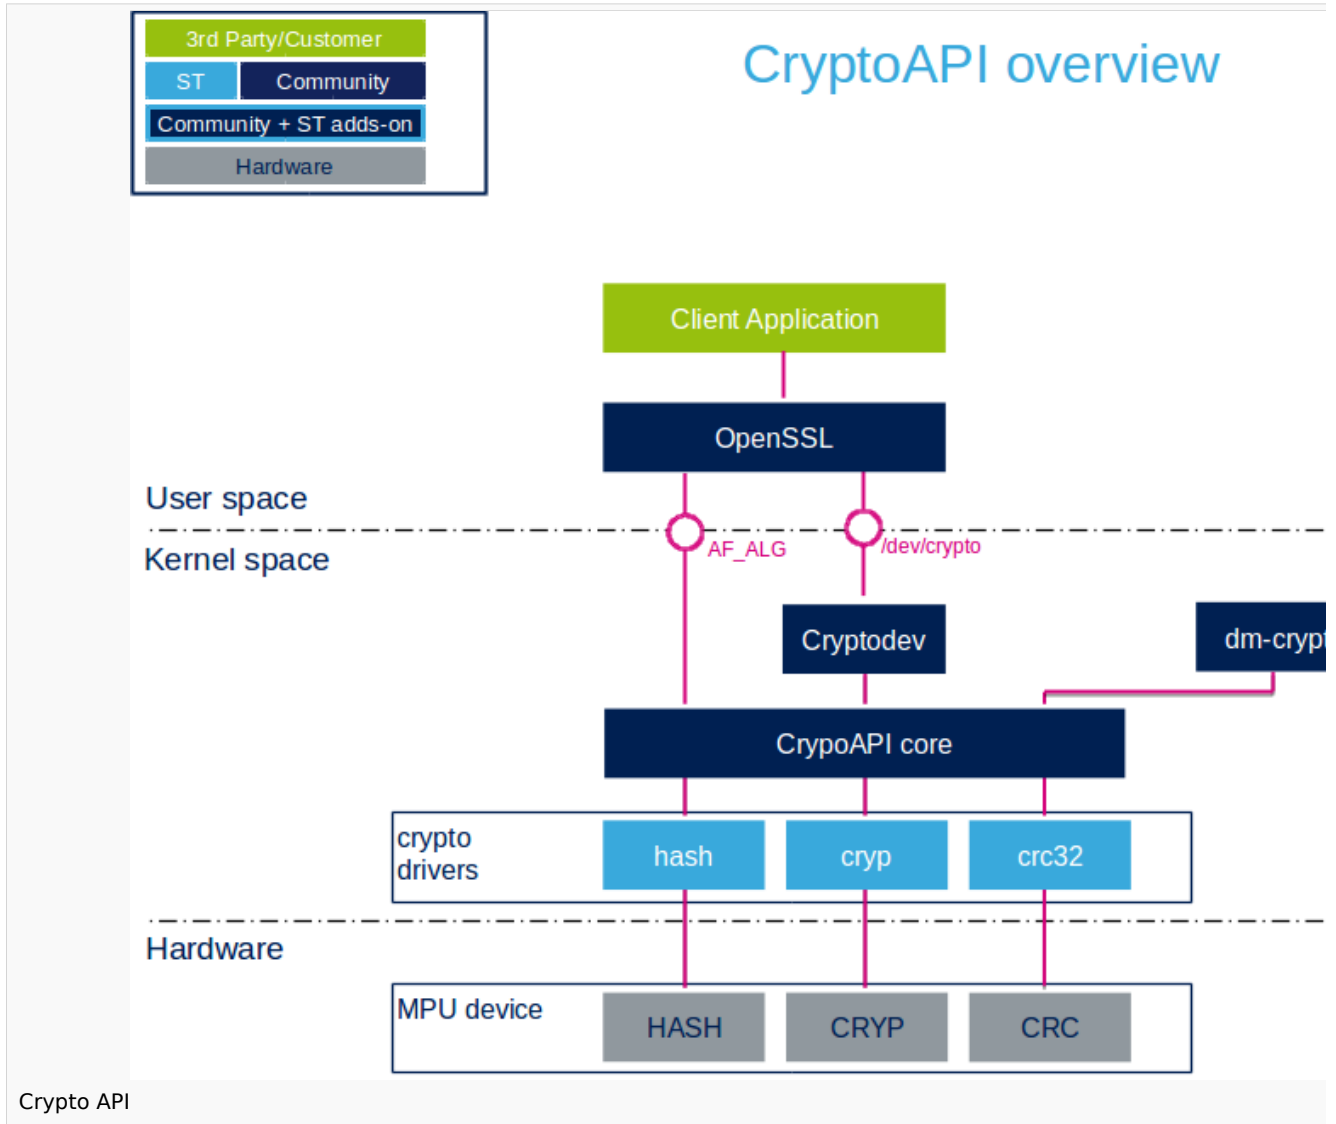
3rd Party/Customer
ST
Community
Community + ST adds-on
Hardware

CryptoAPI overview

Client Application

OpenSSL

User space

Kernel space

AF_ALG

/dev/crypto

Cryptodev

dm-crypt

CrypoAPI core

crypto drivers

hash

cryp

crc32

Hardware

MPU device

HASH

CRYP

CRC

Crypto API